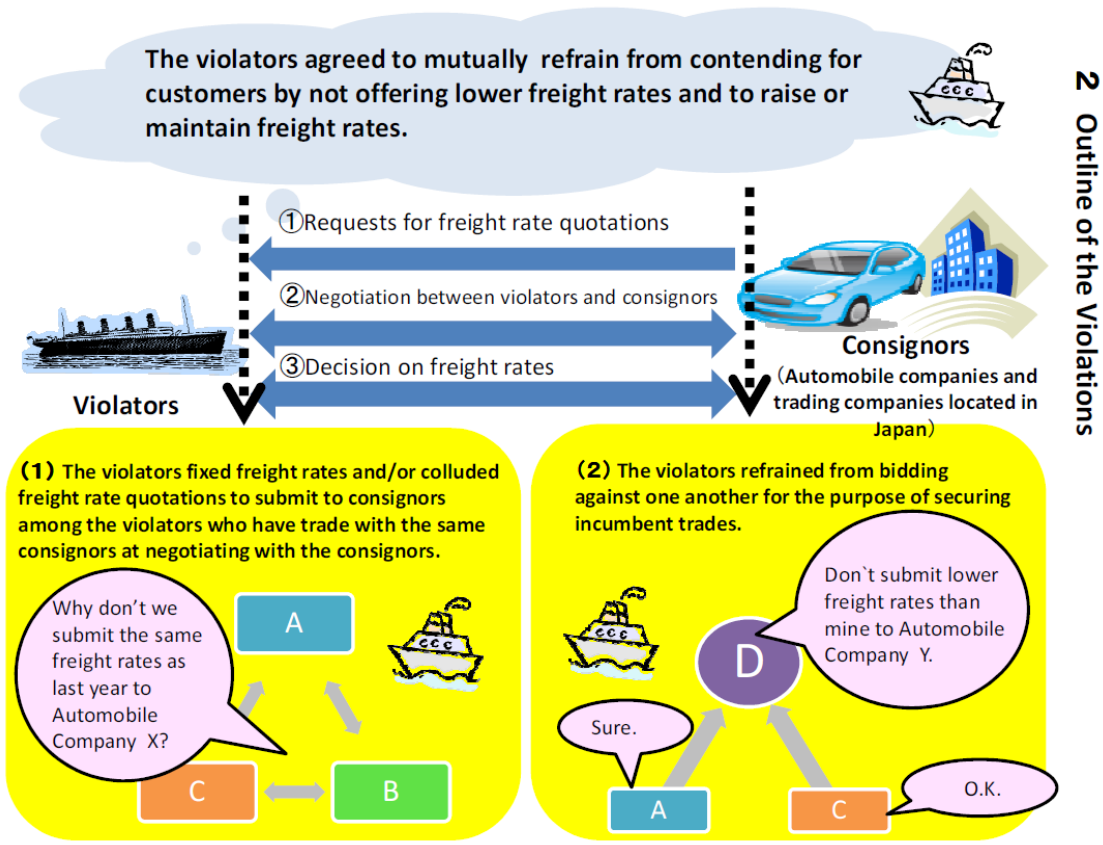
2 Outline of the Violations

The violators agreed to mutually refrain from contending for customers by not offering lower freight rates and to raise or maintain freight rates.

①Requests for freight rate quotations

②Negotiation between violators and consignors

③Decision on freight rates

Violators

Consignors
(Automobile companies and trading companies located in Japan)

(1) The violators fixed freight rates and/or colluded freight rate quotations to submit to consignors among the violators who have trade with the same consignors at negotiating with the consignors.

Why don't we submit the same freight rates as last year to Automobile Company X?

A

B

C

(2) The violators refrained from bidding against one another for the purpose of securing incumbent trades.

Don`t submit lower freight rates than mine to Automobile Company Y.

D

Sure.

O.K.

A

C